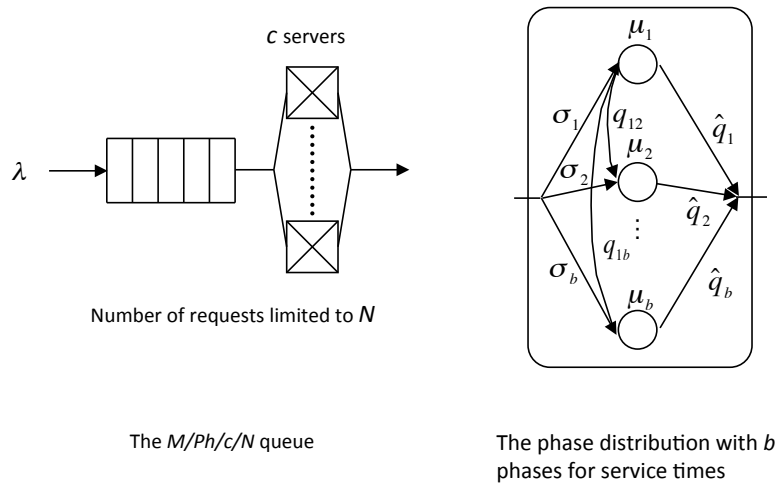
$c$ servers

$\lambda$

Number of requests limited to $N$

$\mu_1$

$\sigma_1$

$q_{12}$

$\hat{q}_1$

$\mu_2$

$\sigma_2$

$\hat{q}_2$

$\vdots$

$q_{1b}$

$\sigma_b$

$\hat{q}_b$

$\mu_b$

The $M/Ph/c/N$ queue

The phase distribution with $b$ phases for service times